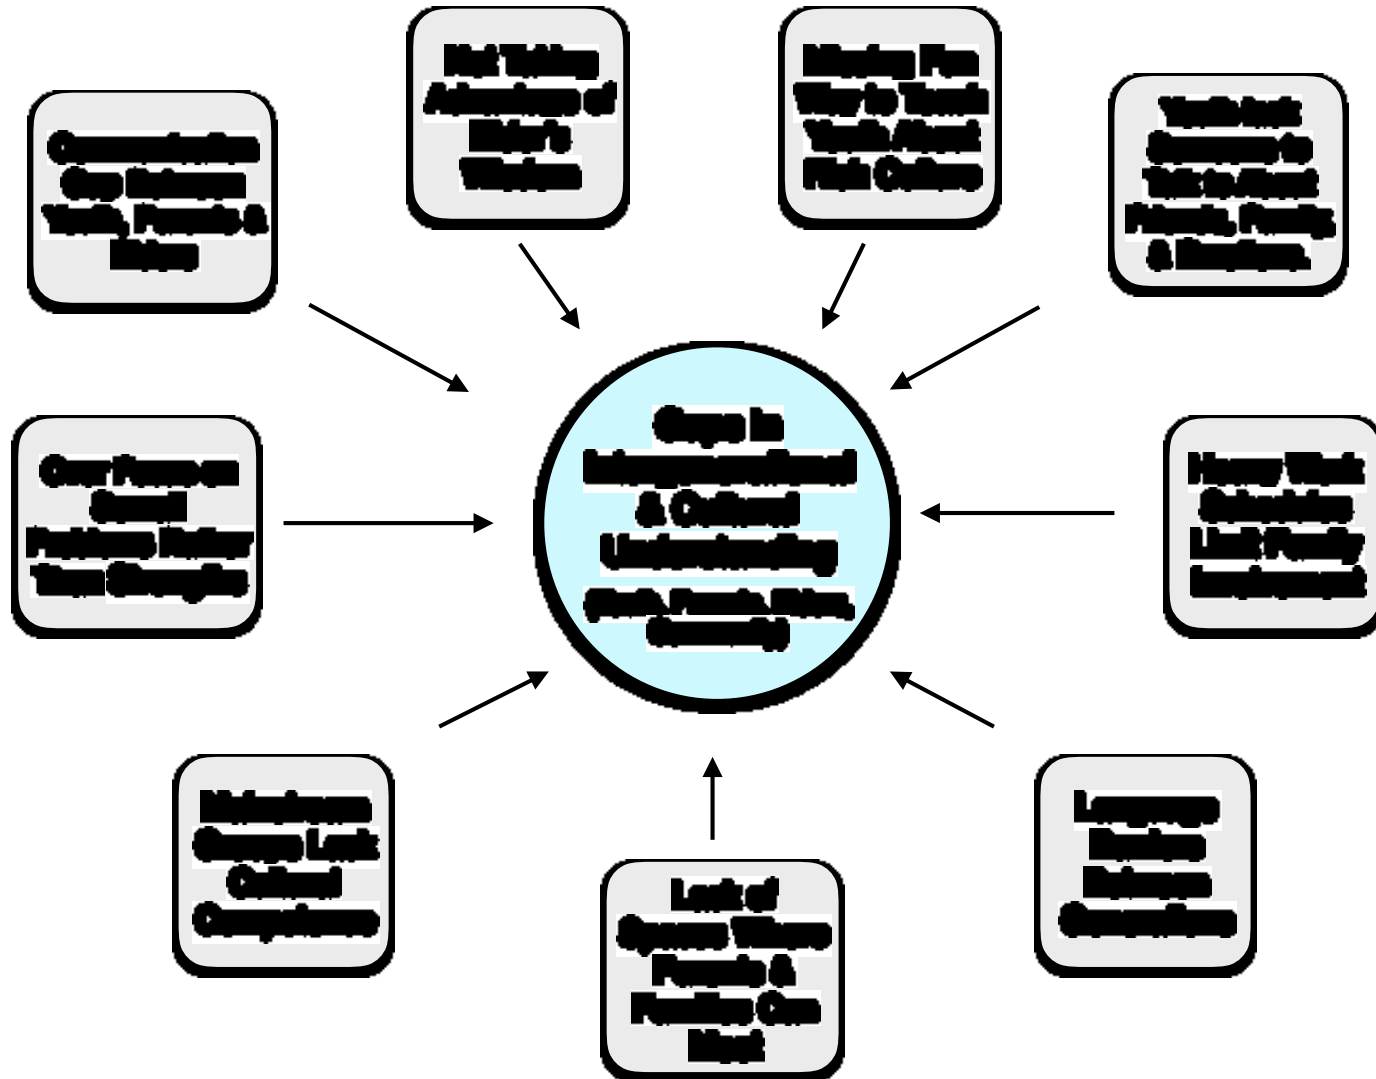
Communication Gap Between Youth, Parents & Elders

Not Taking Advantage of Elder's Wisdom

Missing Fun Way to Teach Youth About Pinoy Culture

Youth lack Someone to Talk to About Friends, Family & Emotions.

Over Focus on Social Problems Rather Than Strengths

Gaps in Intergenerational & Cultural Understanding (Youth, Parents, Elders, Community)

Heavy Work Schedules Limit Family Involvement

Mainstream Groups Lack Cultural Competence

Lack of Spaces Where Parents & Families Can Meet

Language Barriers Between Generations